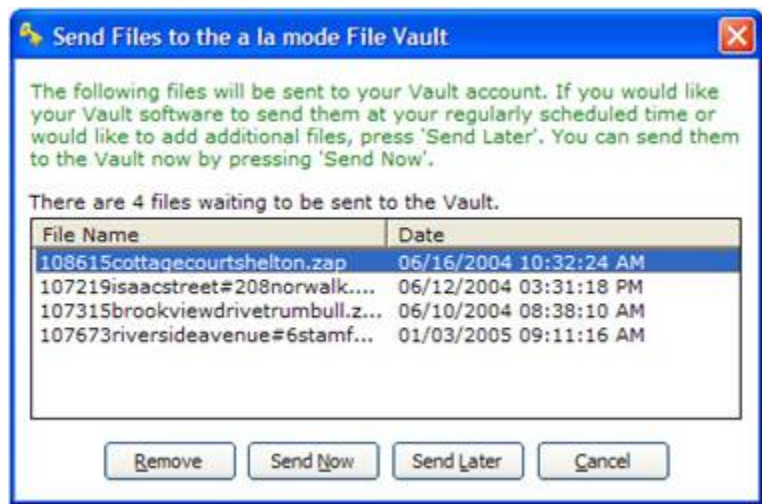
Send Files to the a la mode File Vault

The following files will be sent to your Vault account. If you would like your Vault software to send them at your regularly scheduled time or would like to add additional files, press 'Send Later'. You can send them to the Vault now by pressing 'Send Now'.

There are 4 files waiting to be sent to the Vault.

| File Name | Date |
|---|---|
| 108615cottagecourtshelton.zap | 06/16/2004 10:32:24 AM |
| 107219isaacstreet#208norwalk.... | 06/12/2004 03:31:18 PM |
| 107315brookviewdrivetrumbull.z... | 06/10/2004 08:38:10 AM |
| 107673riversideavenue#6stamf... | 01/03/2005 09:11:16 AM |

Remove
Send Now
Send Later
Cancel